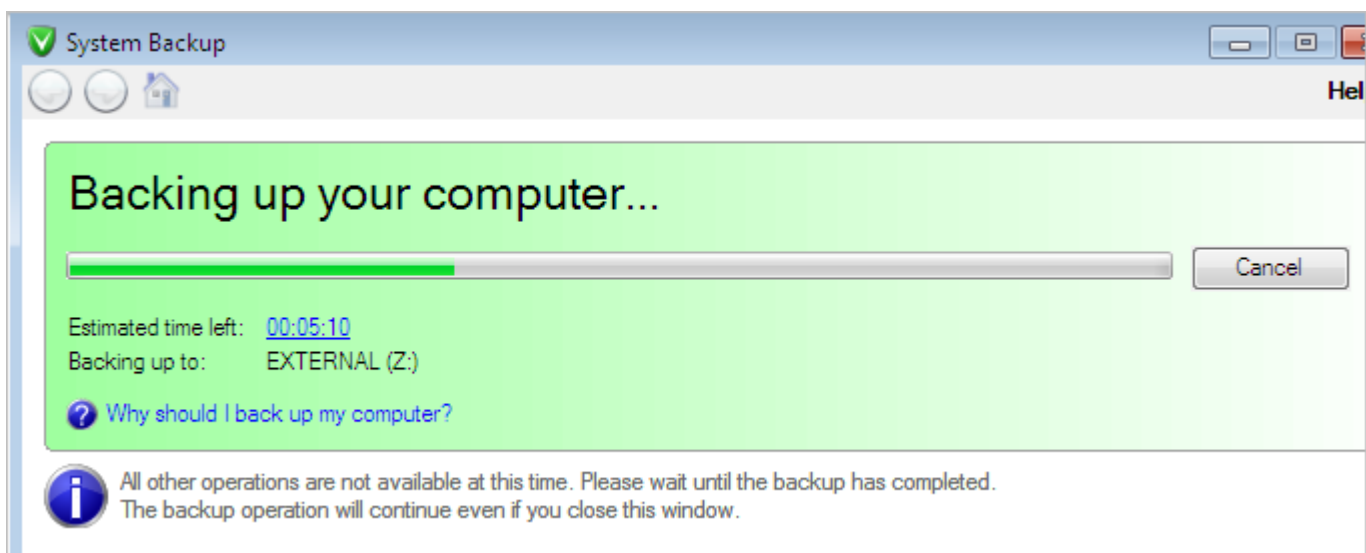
System Backup

Hel

Backing up your computer...

Cancel

Estimated time left: 00:05:10
Backing up to: EXTERNAL (Z:)

Why should I back up my computer?

All other operations are not available at this time. Please wait until the backup has completed.
The backup operation will continue even if you close this window.